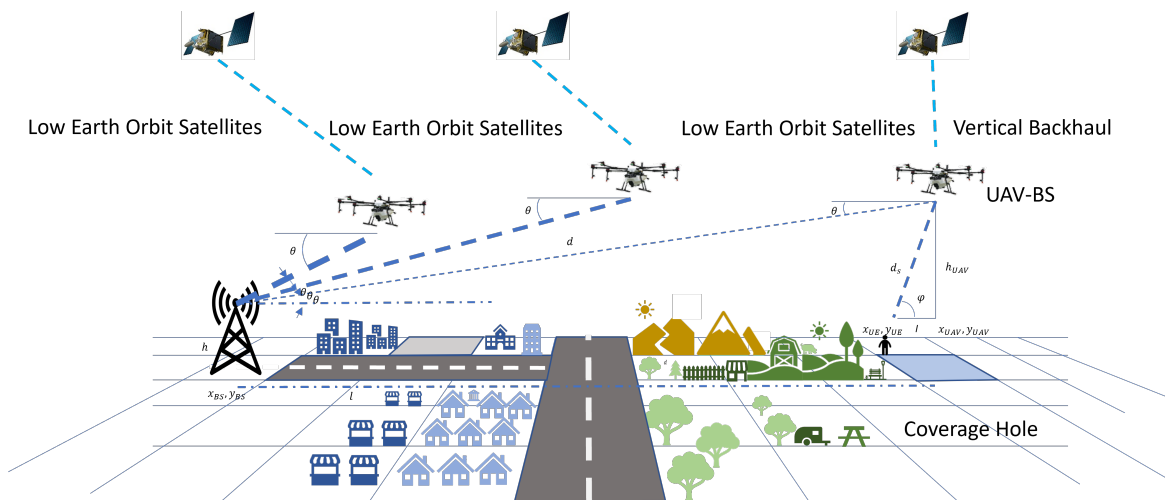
Low Earth Orbit Satellites

Low Earth Orbit Satellites

Low Earth Orbit Satellites

Vertical Backhaul

UAV-BS

$\theta$

$\theta$

$\theta$

$d$

$d_s$

$h_{UAV}$

$\varphi$

$\theta$

$\theta$

$h$

$x_{BS}, y_{BS}$

$l$

$x_{UE}, y_{UE}$

$l$

$x_{UAV}, y_{UAV}$

$d$

Coverage Hole